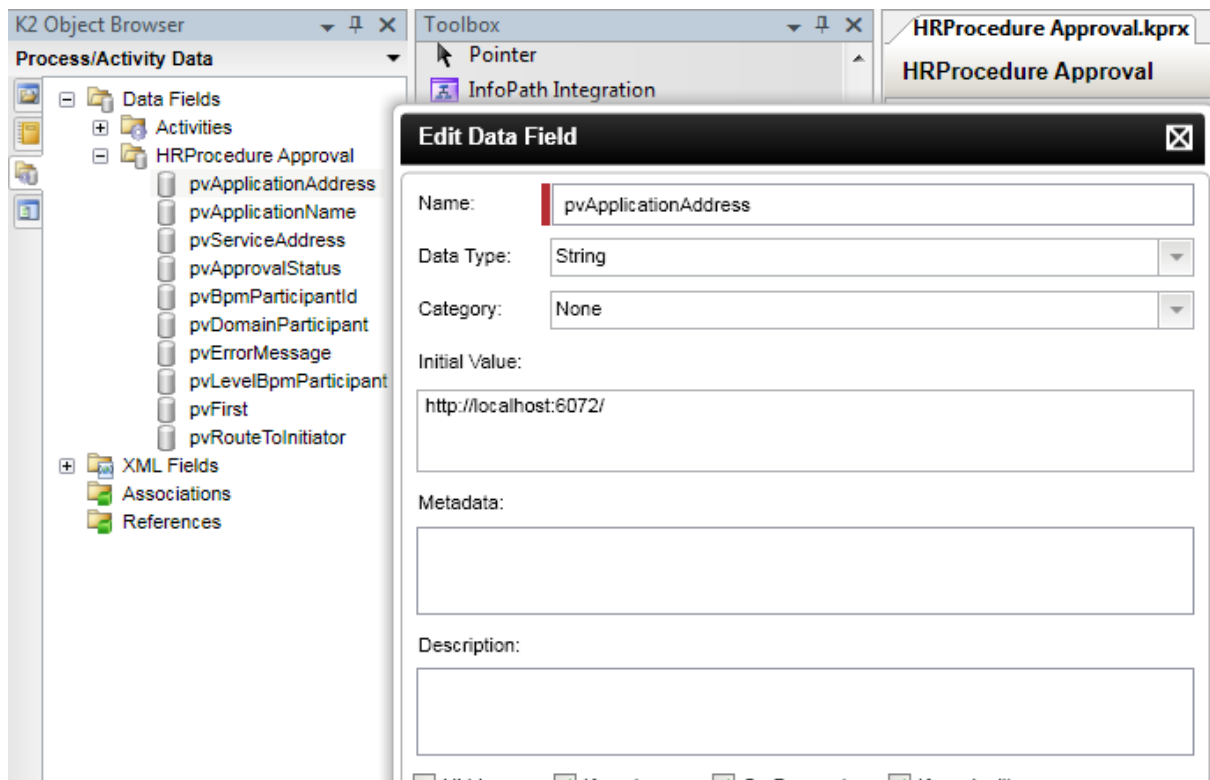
K2 Object Browser

Process/Activity Data

Data Fields
Activities
HRProcedure Approval
pvApplicationAddress
pvApplicationName
pvServiceAddress
pvApprovalStatus
pvBpmParticipantId
pvDomainParticipant
pvErrorMessage
pvLevelBpmParticipant
pvFirst
pvRouteToInitiator
XML Fields
Associations
References

Toolbox
Pointer
InfoPath Integration

HRProcedure Approval.kprx
HRProcedure Approval

Edit Data Field

Name: pvApplicationAddress

Data Type: String

Category: None

Initial Value:

http://localhost:6072/

Metadata:

Description:

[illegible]